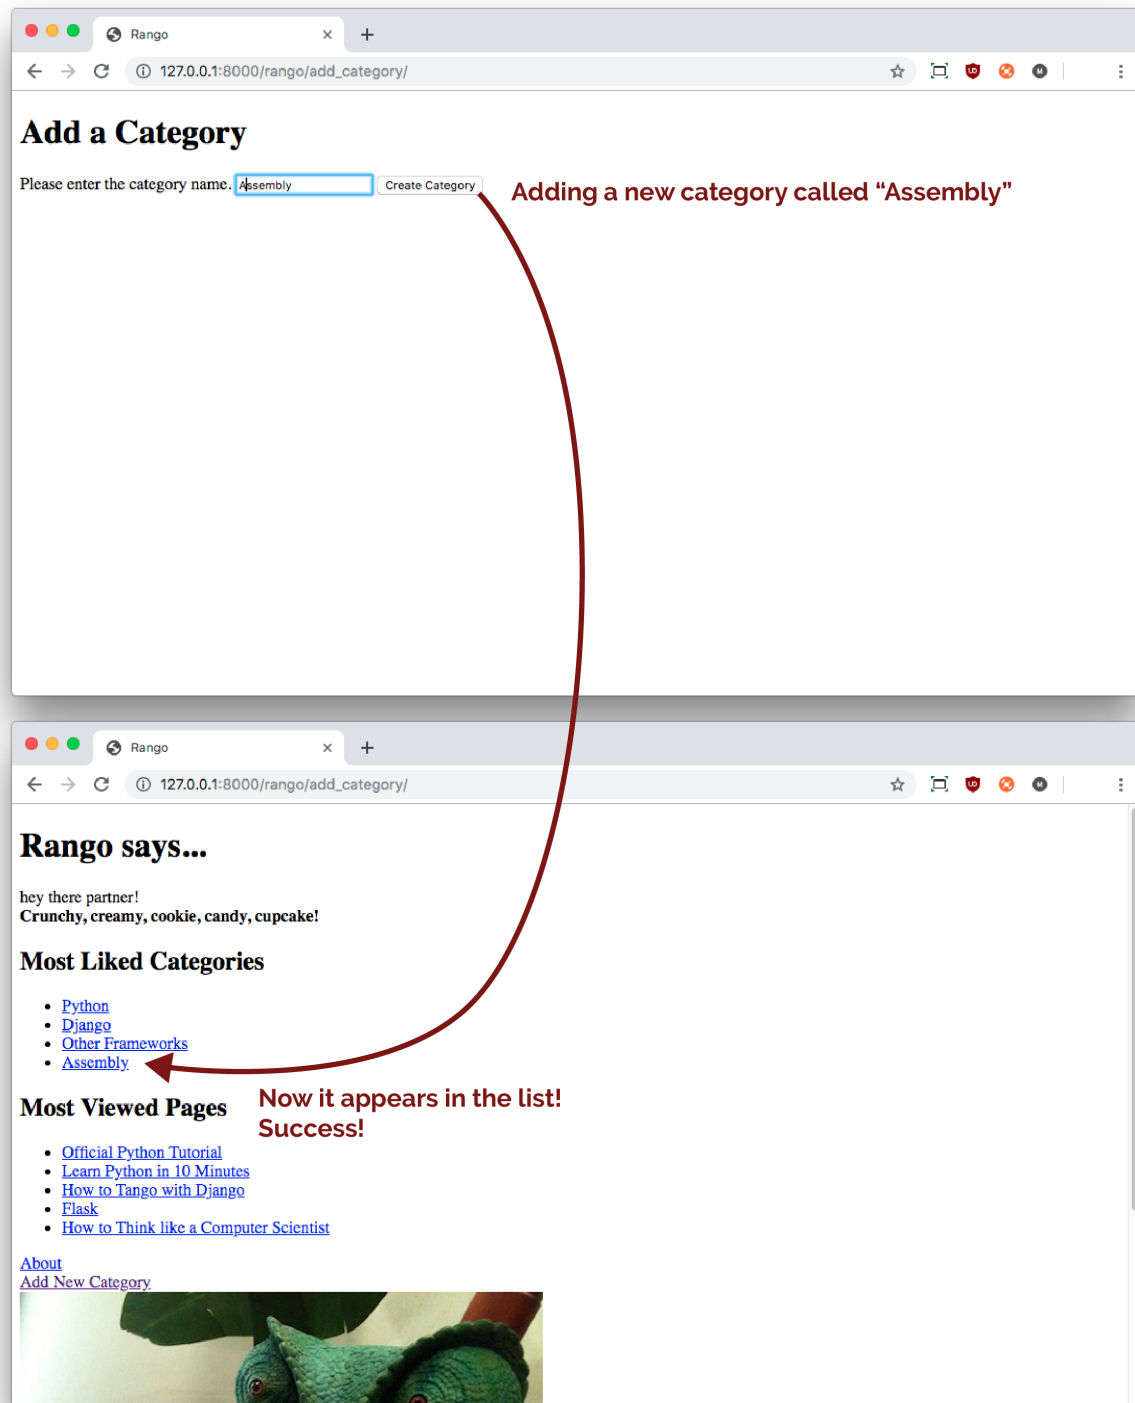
Rango
127.0.0.1:8000/rango/add_category/

# Add a Category

Please enter the category name. Assembly Create Category

Adding a new category called “Assembly”

Rango
127.0.0.1:8000/rango/add_category/

# Rango says...

hey there partner!
**Crunchy, creamy, cookie, candy, cupcake!**

## Most Liked Categories

- Python
- Django
- Other Frameworks
- Assembly

## Most Viewed Pages

Now it appears in the list!
Success!

- Official Python Tutorial
- Learn Python in 10 Minutes
- How to Tango with Django
- Flask
- How to Think like a Computer Scientist

About
Add New Category